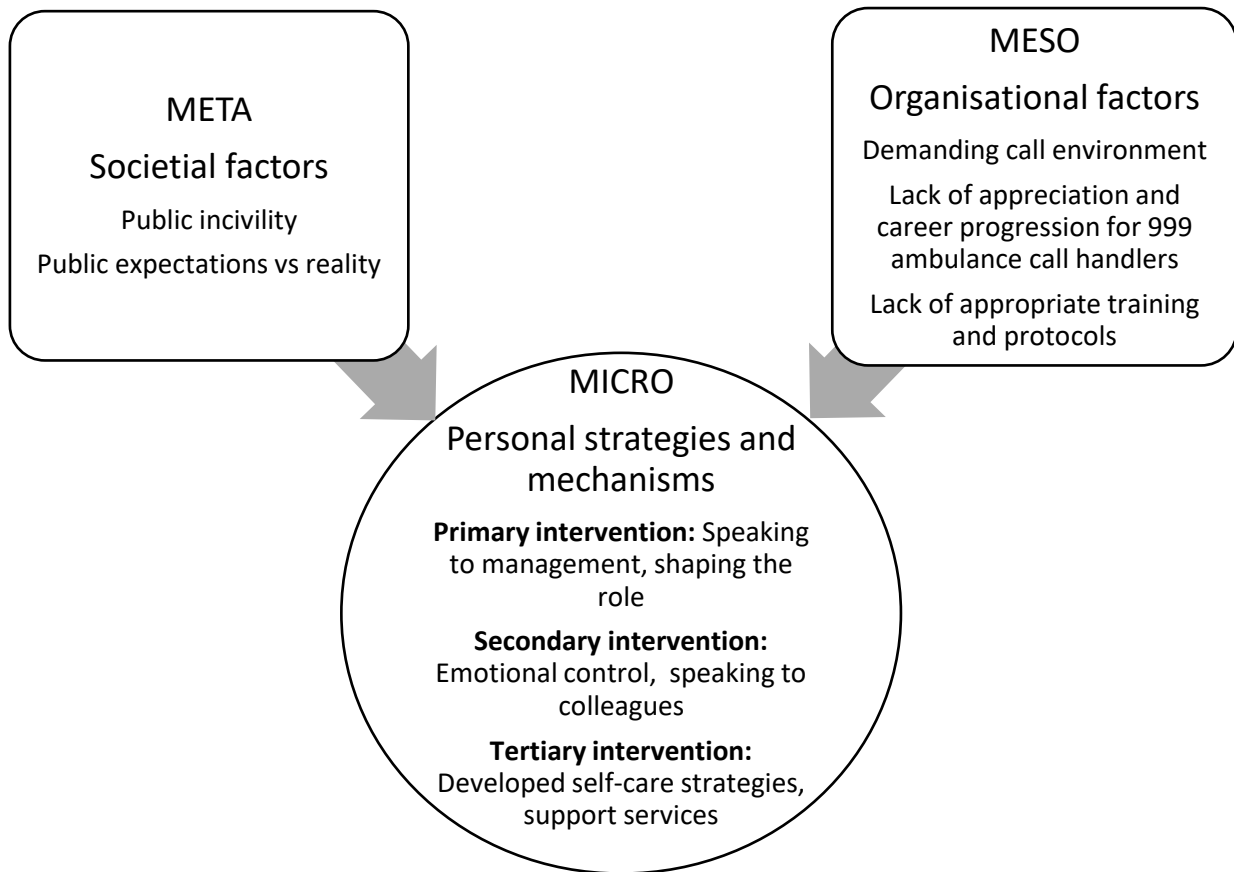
META

Societial factors

Public incivility

Public expectations vs reality

MESO

Organisational factors

Demanding call environment

Lack of appreciation and career progression for 999 ambulance call handlers

Lack of appropriate training and protocols

MICRO

Personal strategies and mechanisms

**Primary intervention:** Speaking to management, shaping the role

**Secondary intervention:** Emotional control, speaking to colleagues

**Tertiary intervention:** Developed self-care strategies, support services